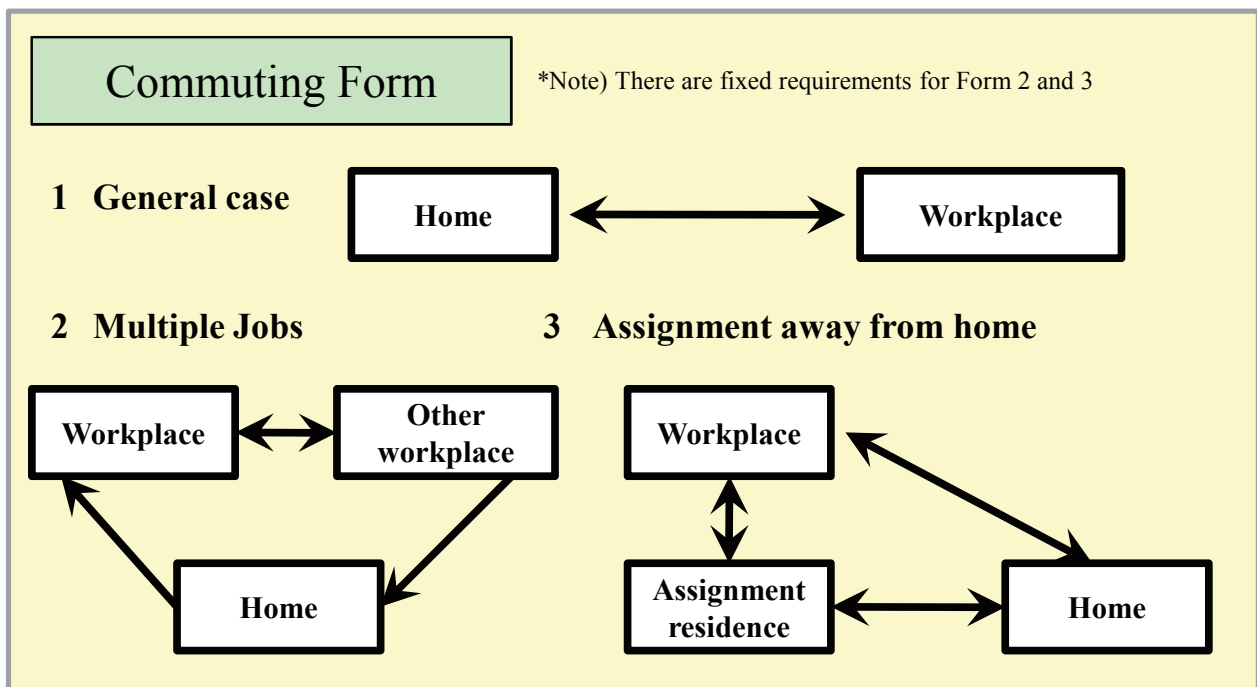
Commuting Form

*Note) There are fixed requirements for Form 2 and 3

1 General case

Home

Workplace

2 Multiple Jobs

Workplace

Other workplace

Home

3 Assignment away from home

Workplace

Assignment residence

Home